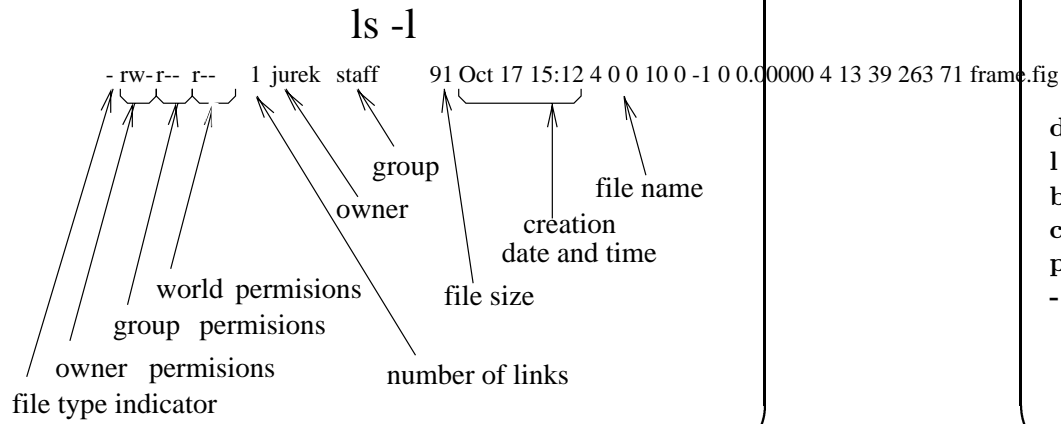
ls -l

- rw- r-- r-- 1 jurek staff 91 Oct 17 15:12 4 0 0 10 0 -1 0 0.00000 4 13 39 263 71 frame.fig

group

owner

file name

creation date and time

world permisions

file size

group permisions

owner permisions

number of links

file type indicator

d
l
b
c
p
-